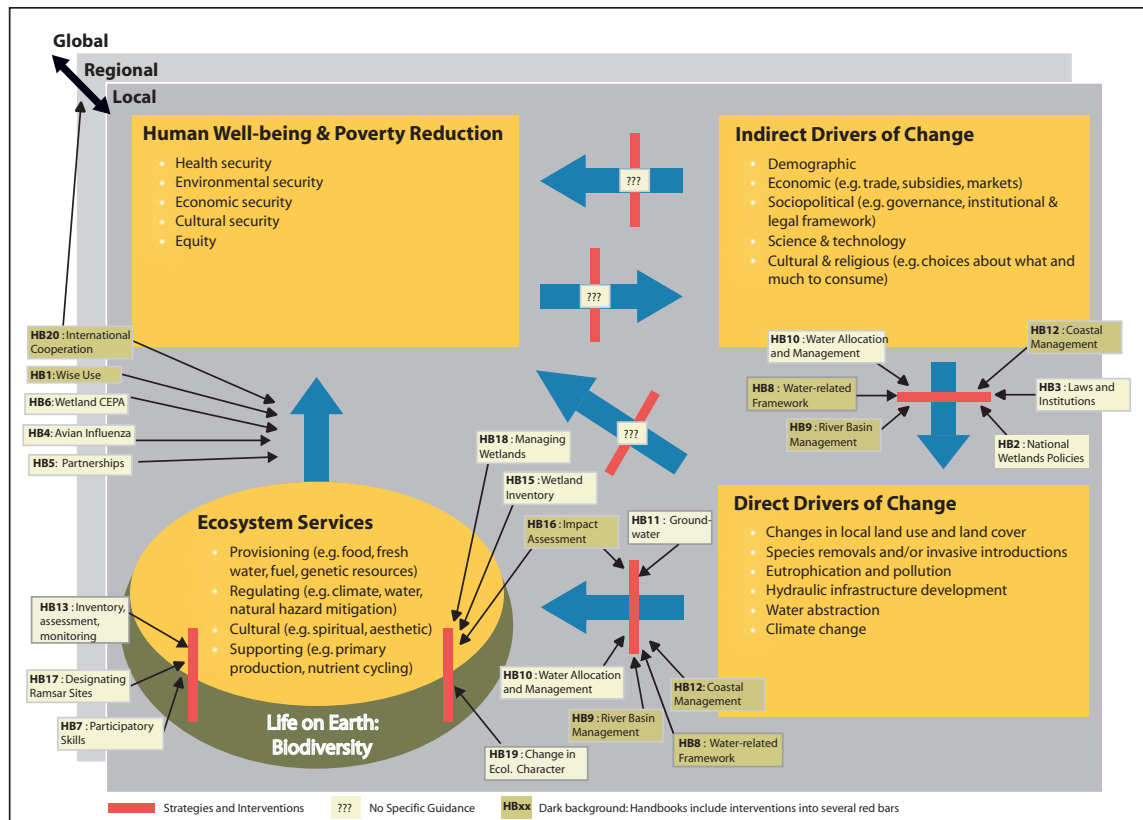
Global

Regional

Local

Human Well-being & Poverty Reduction

- Health security
- Environmental security
- Economic security
- Cultural security
- Equity

???

???

Indirect Drivers of Change

- Demographic
- Economic (e.g. trade, subsidies, markets)
- Sociopolitical (e.g. governance, institutional & legal framework)
- Science & technology
- Cultural & religious (e.g. choices about what and much to consume)

HB20 : International Cooperation

HB1: Wise Use

HB6: Wetland CEPA

HB4: Avian Influenza

HB5: Partnerships

HB10 : Water Allocation and Management

HB12 : Coastal Management

HB8 : Water-related Framework

HB3 : Laws and Institutions

HB9 : River Basin Management

HB2 : National Wetlands Policies

???

HB18 : Managing Wetlands

HB15 : Wetland Inventory

HB16 : Impact Assessment

HB11 : Groundwater

Direct Drivers of Change

- Changes in local land use and land cover
- Species removals and/or invasive introductions
- Eutrophication and pollution
- Hydraulic infrastructure development
- Water abstraction
- Climate change

Ecosystem Services

- Provisioning (e.g. food, fresh water, fuel, genetic resources)
- Regulating (e.g. climate, water, natural hazard mitigation)
- Cultural (e.g. spiritual, aesthetic)
- Supporting (e.g. primary production, nutrient cycling)

Life on Earth: Biodiversity

HB13 : Inventory, assessment, monitoring

HB17 : Designating Ramsar Sites

HB7 : Participatory Skills

HB10 : Water Allocation and Management

HB12 : Coastal Management

HB9 : River Basin Management

HB8 : Water-related Framework

HB19 : Change in Ecol. Character

Strategies and Interventions ??? No Specific Guidance HBxx Dark background: Handbooks include interventions into several red bars